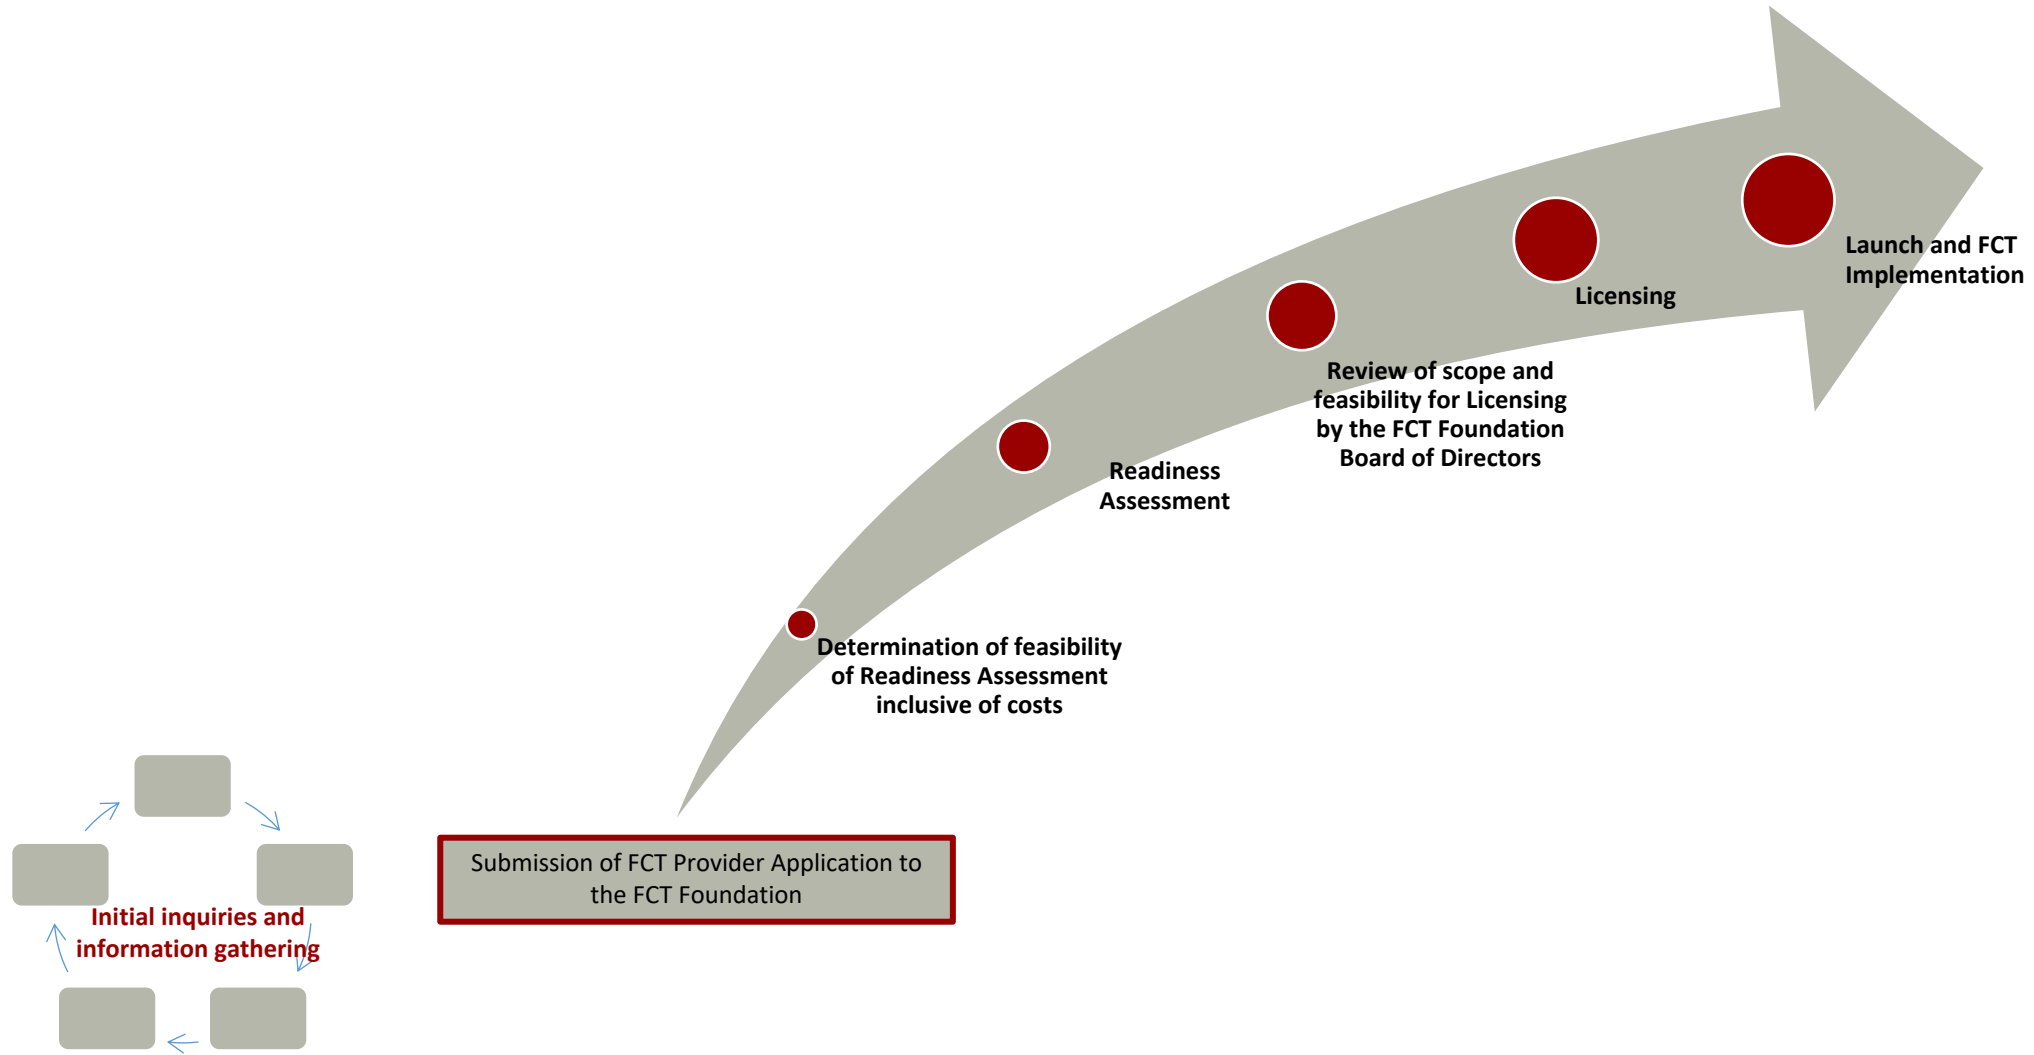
Initial inquiries and information gathering

Submission of FCT Provider Application to the FCT Foundation

Determination of feasibility of Readiness Assessment inclusive of costs

Readiness Assessment

Review of scope and feasibility for Licensing by the FCT Foundation Board of Directors

Licensing

Launch and FCT Implementation